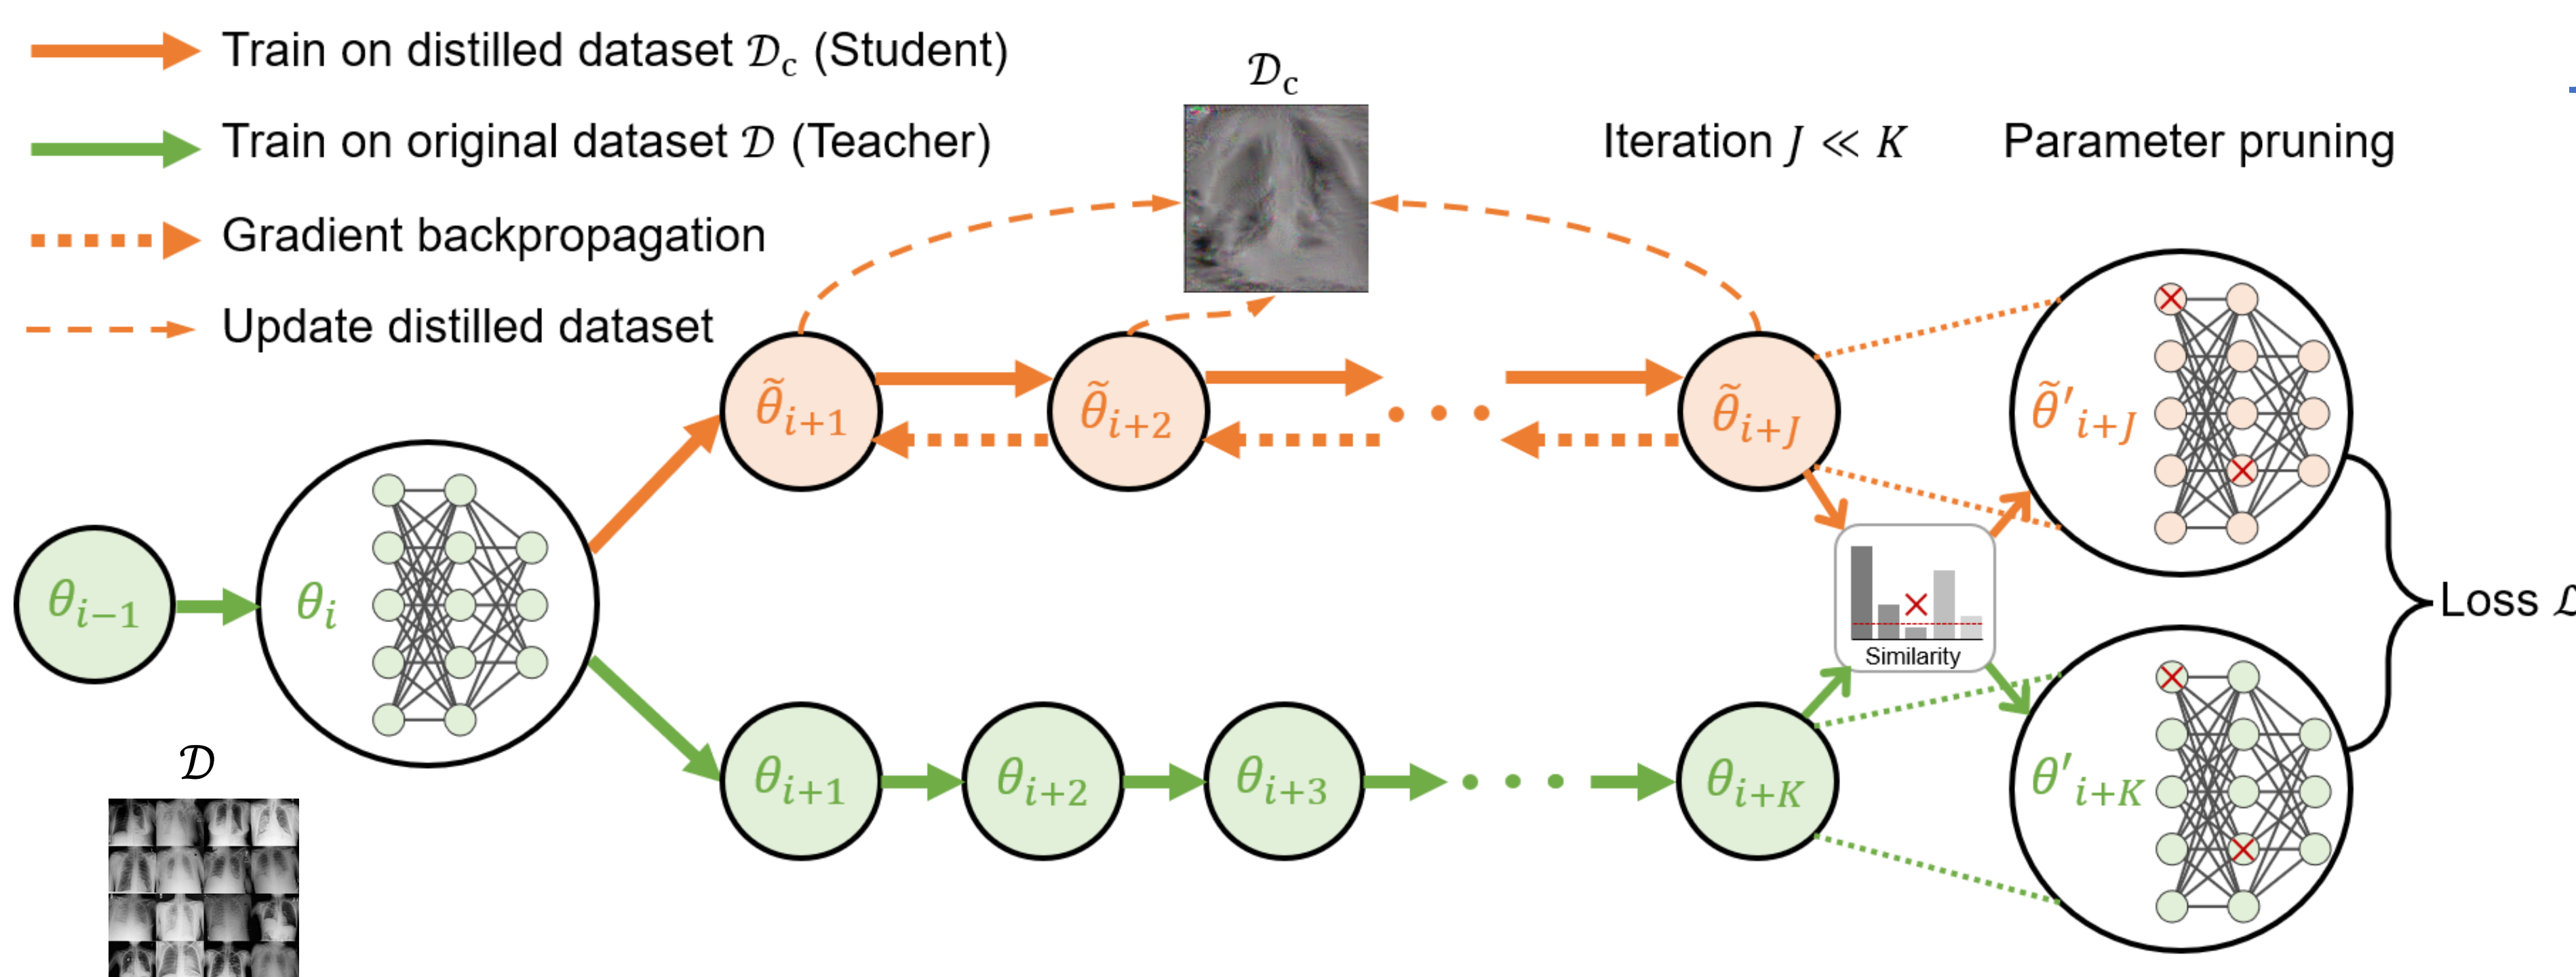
Train on distilled dataset $\mathcal{D}_c$ (Student)

Train on original dataset $\mathcal{D}$ (Teacher)

Gradient backpropagation

Update distilled dataset

$\mathcal{D}_c$

Iteration $J \ll K$

Parameter pruning

$\theta_{i-1}$

$\theta_i$

$\tilde{\theta}_{i+1}$

$\tilde{\theta}_{i+2}$

$\tilde{\theta}_{i+J}$

$\tilde{\theta}'_{i+J}$

Similarity

Loss $\mathcal{L}$

$\theta_{i+1}$

$\theta_{i+2}$

$\theta_{i+3}$

$\theta_{i+K}$

$\theta'_{i+K}$

$\mathcal{D}$